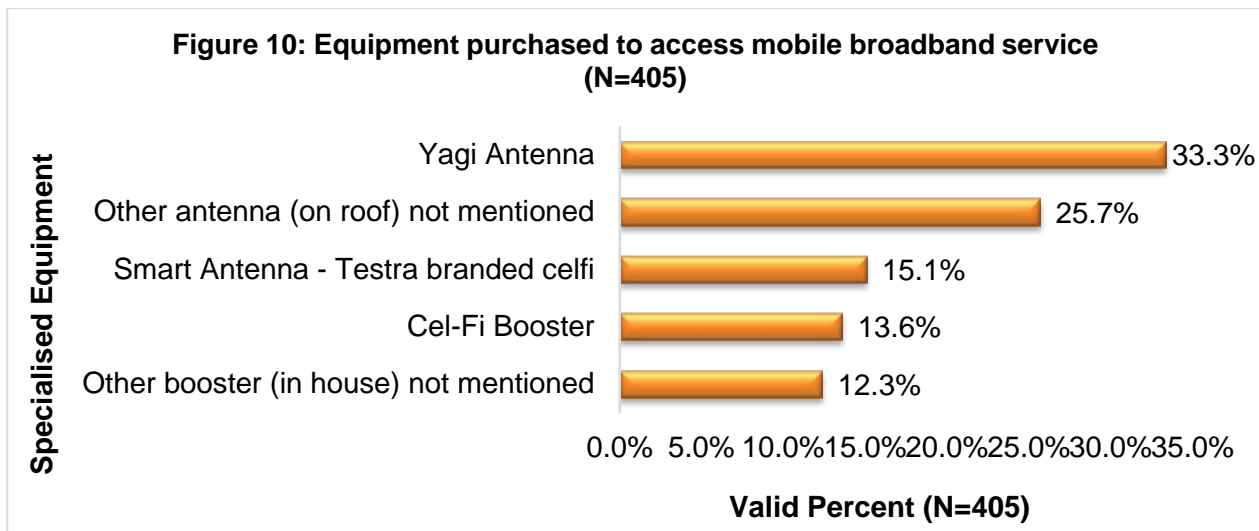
Figure 10: Equipment purchased to access mobile broadband service (N=405)

Specialised Equipment

Yagi Antenna 33.3%
Other antenna (on roof) not mentioned 25.7%
Smart Antenna - Testra branded celfi 15.1%
Cel-Fi Booster 13.6%
Other booster (in house) not mentioned 12.3%

0.0% 5.0% 10.0%15.0%20.0%25.0%30.0%35.0%

Valid Percent (N=405)